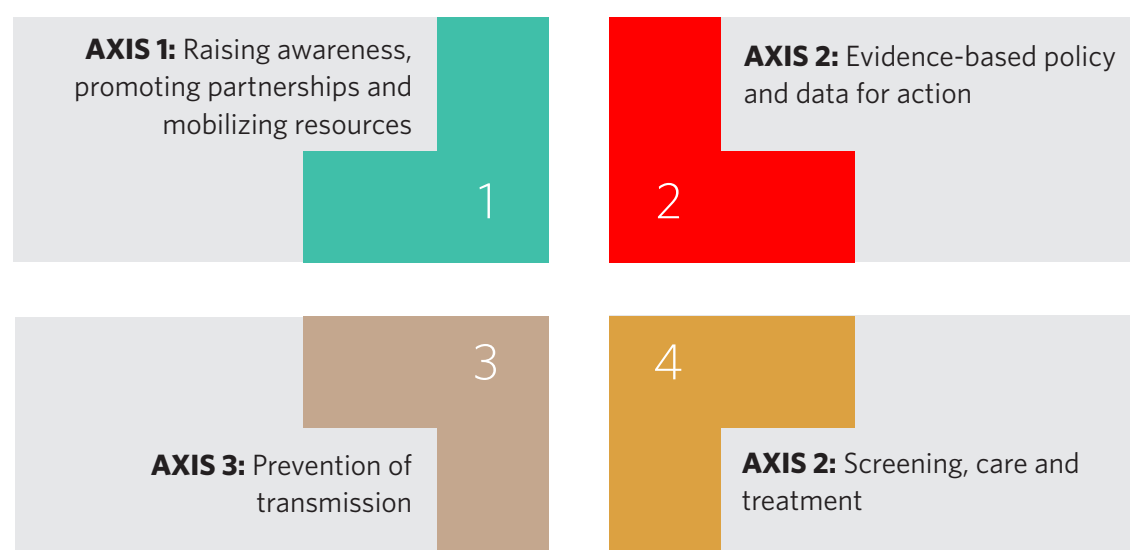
**AXIS 1:** Raising awareness, promoting partnerships and mobilizing resources

1

**AXIS 2:** Evidence-based policy and data for action

2

3

**AXIS 3:** Prevention of transmission

4

**AXIS 2:** Screening, care and treatment